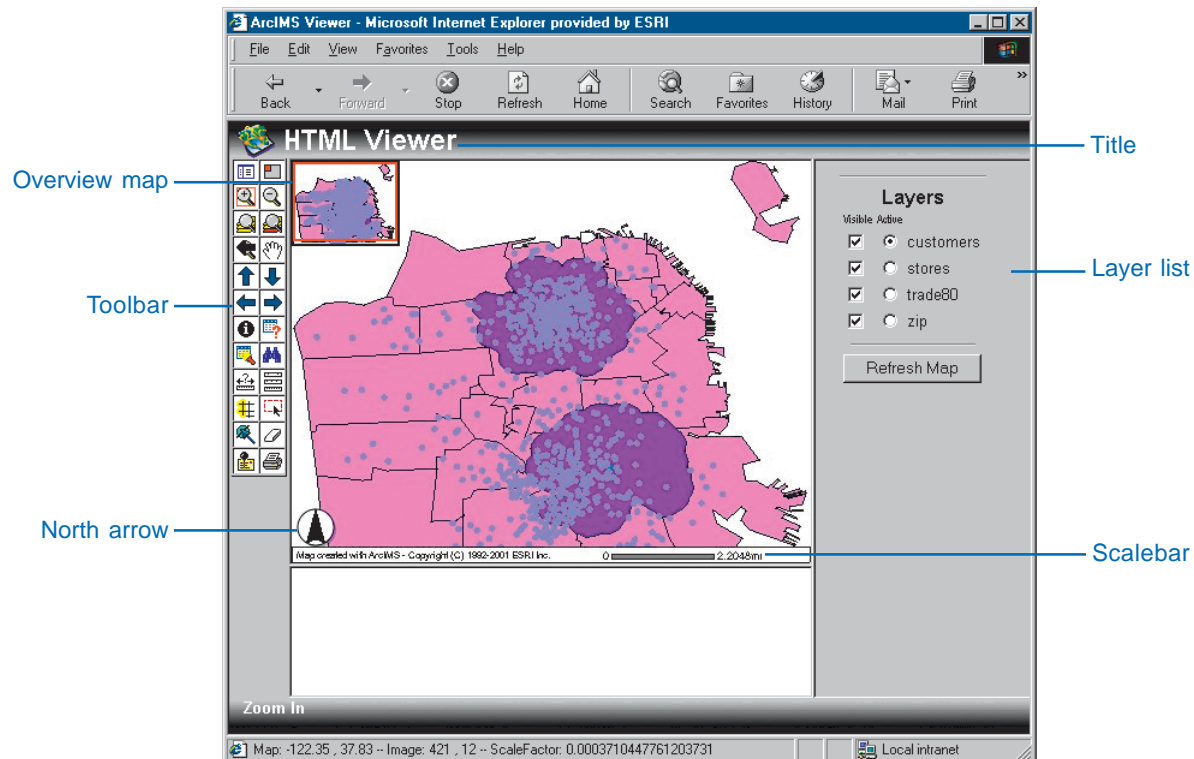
ArcIMS Viewer - Microsoft Internet Explorer provided by ESRI

File Edit View Favorites Tools Help

Back Forward Stop Refresh Home Search Favorites History Mail Print

HTML Viewer

Title

Overview map

Toolbar

North arrow

Layers

Visible Active

customers

stores

trade80

zip

Refresh Map

Layer list

Map created with ArcIMS - Copyright (C) 1992-2001 ESRI Inc.

0 2.2048mi

Scalebar

Zoom In

Map: -122.35 , 37.83 -- Image: 421 , 12 -- ScaleFactor: 0.0003710447761203731

Local intranet